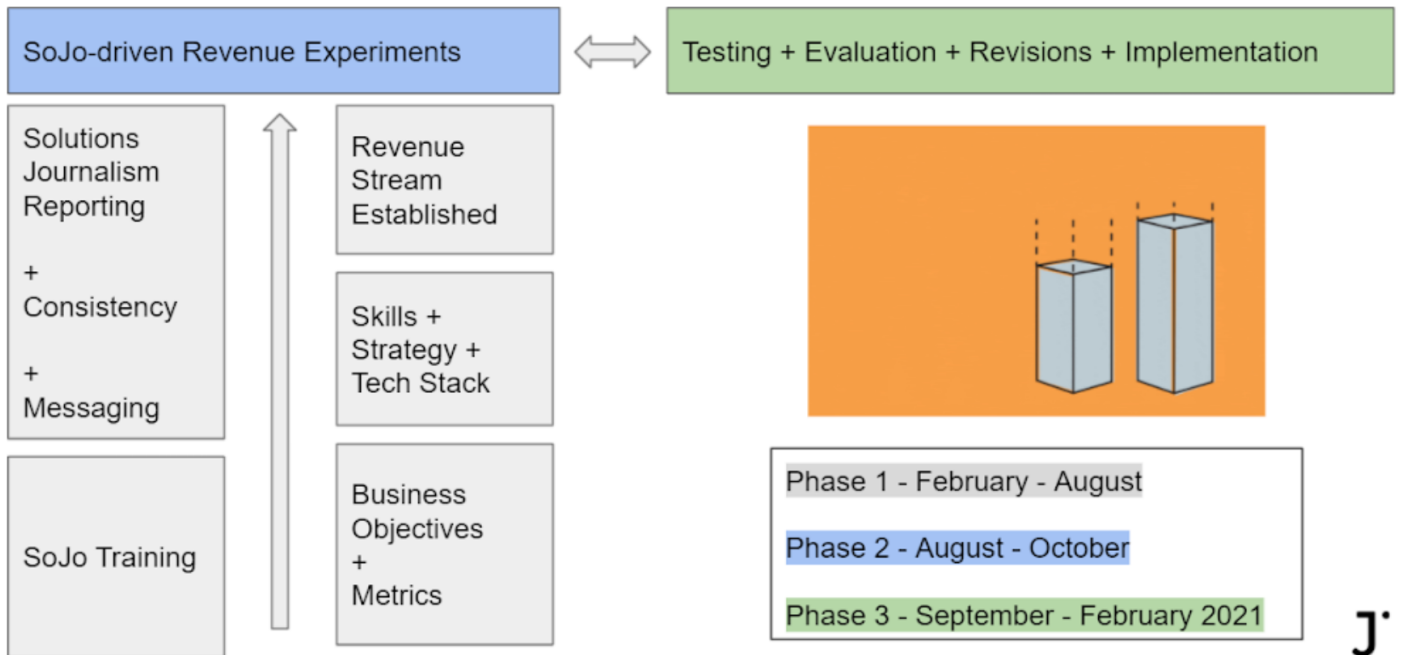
SoJo-driven Revenue Experiments

Testing + Evaluation + Revisions + Implementation

Solutions Journalism Reporting

+
Consistency

+
Messaging

SoJo Training

Revenue Stream Established

Skills + Strategy + Tech Stack

Business Objectives
+
Metrics

Phase 1 - February - August

Phase 2 - August - October

Phase 3 - September - February 2021

J·